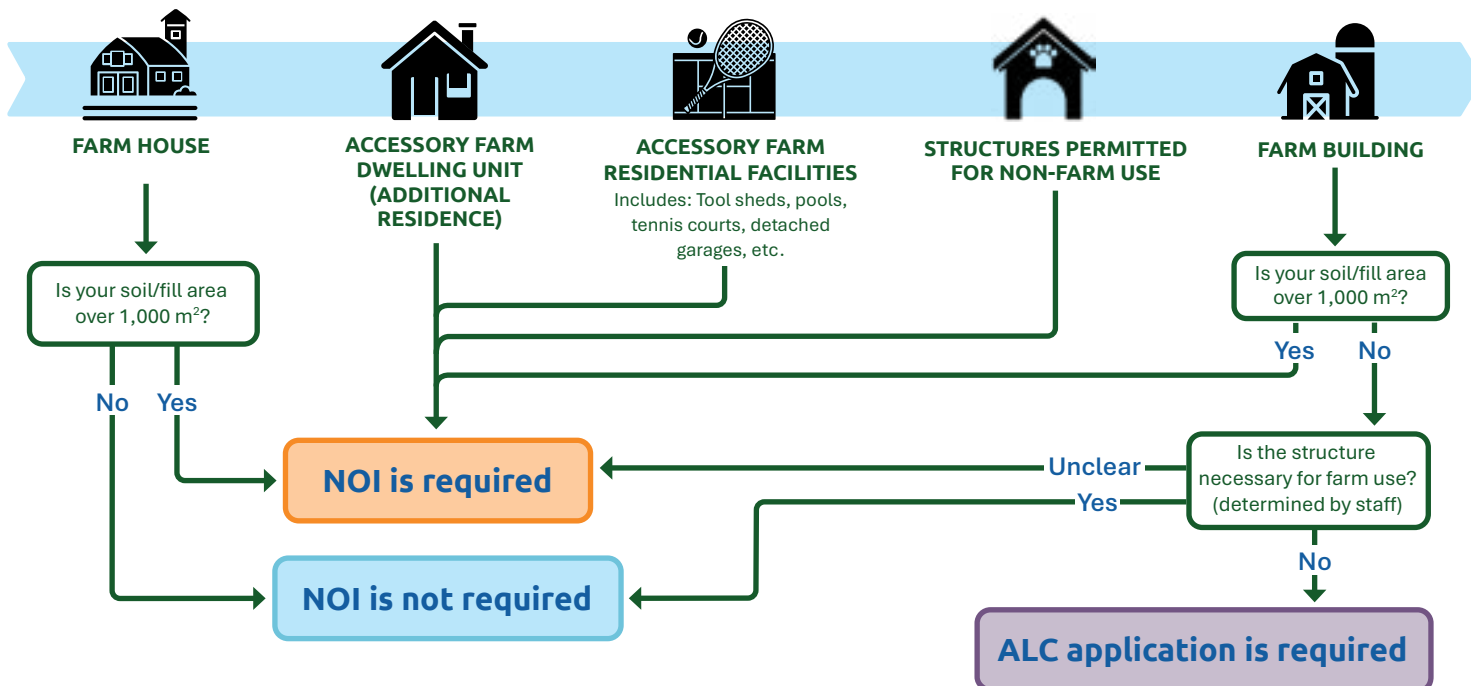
FARM HOUSE

ACCESSORY FARM DWELLING UNIT (ADDITIONAL RESIDENCE)

ACCESSORY FARM RESIDENTIAL FACILITIES
Includes: Tool sheds, pools, tennis courts, detached garages, etc.

STRUCTURES PERMITTED FOR NON-FARM USE

FARM BUILDING

Is your soil/fill area over 1,000 m$^2$?

No

Yes

Is your soil/fill area over 1,000 m$^2$?

Yes

No

NOI is required

Unclear

Is the structure necessary for farm use? (determined by staff)

Yes

NOI is not required

No

ALC application is required